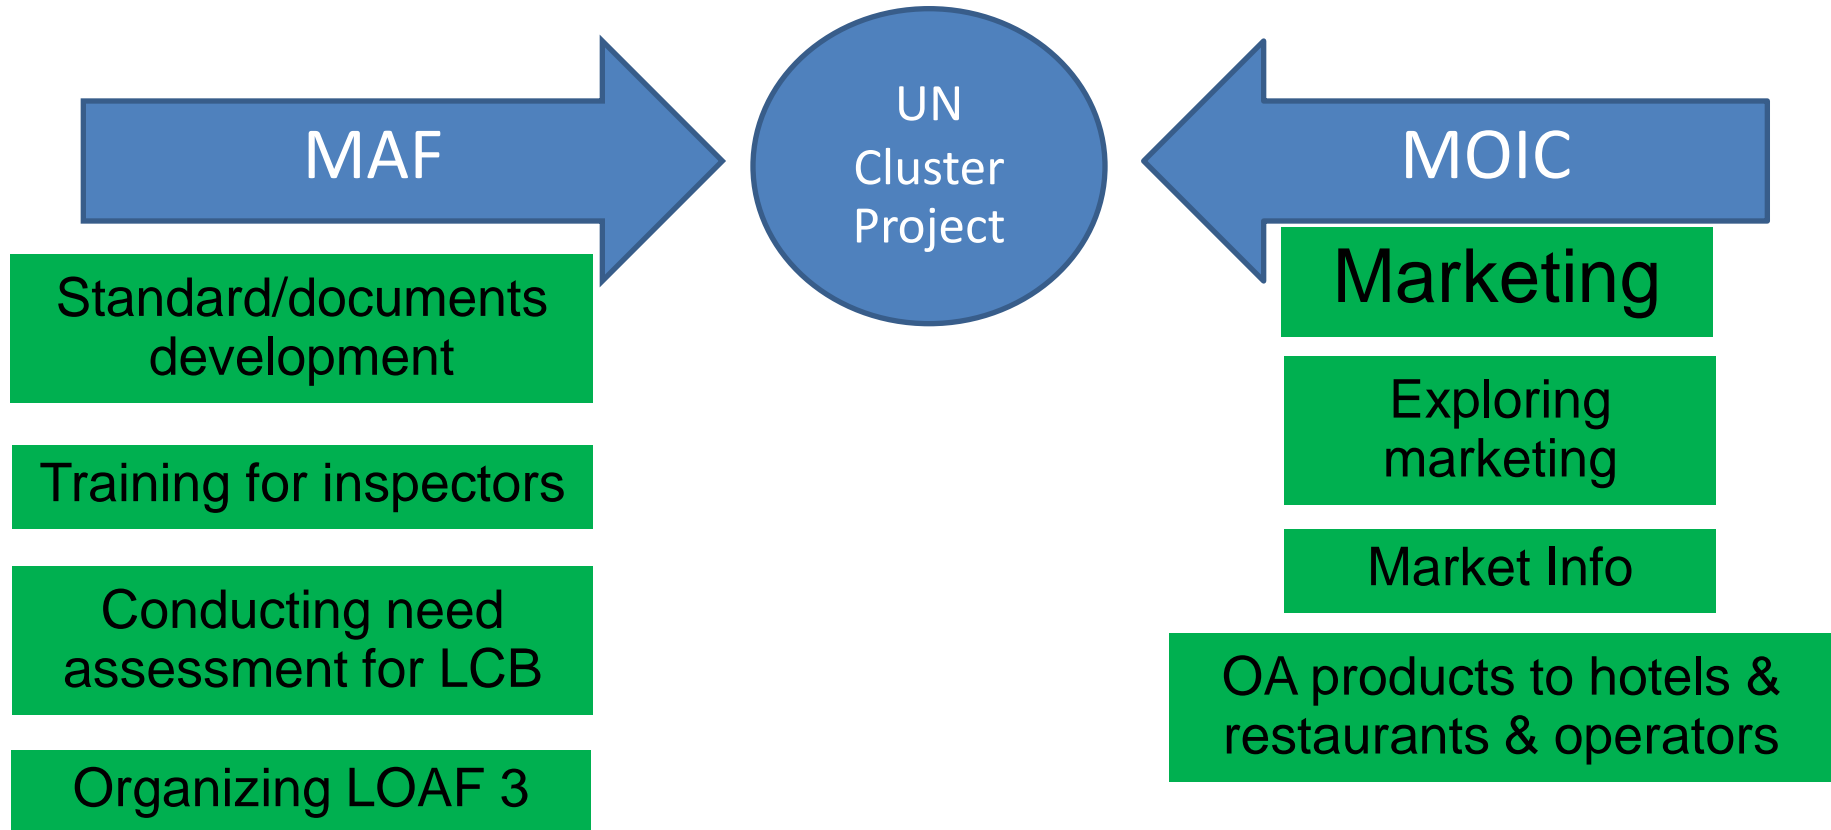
MAF

UN Cluster Project

MOIC

Standard/documents development

Training for inspectors

Conducting need assessment for LCB

Organizing LOAF 3

Marketing

Exploring marketing

Market Info

OA products to hotels & restaurants & operators